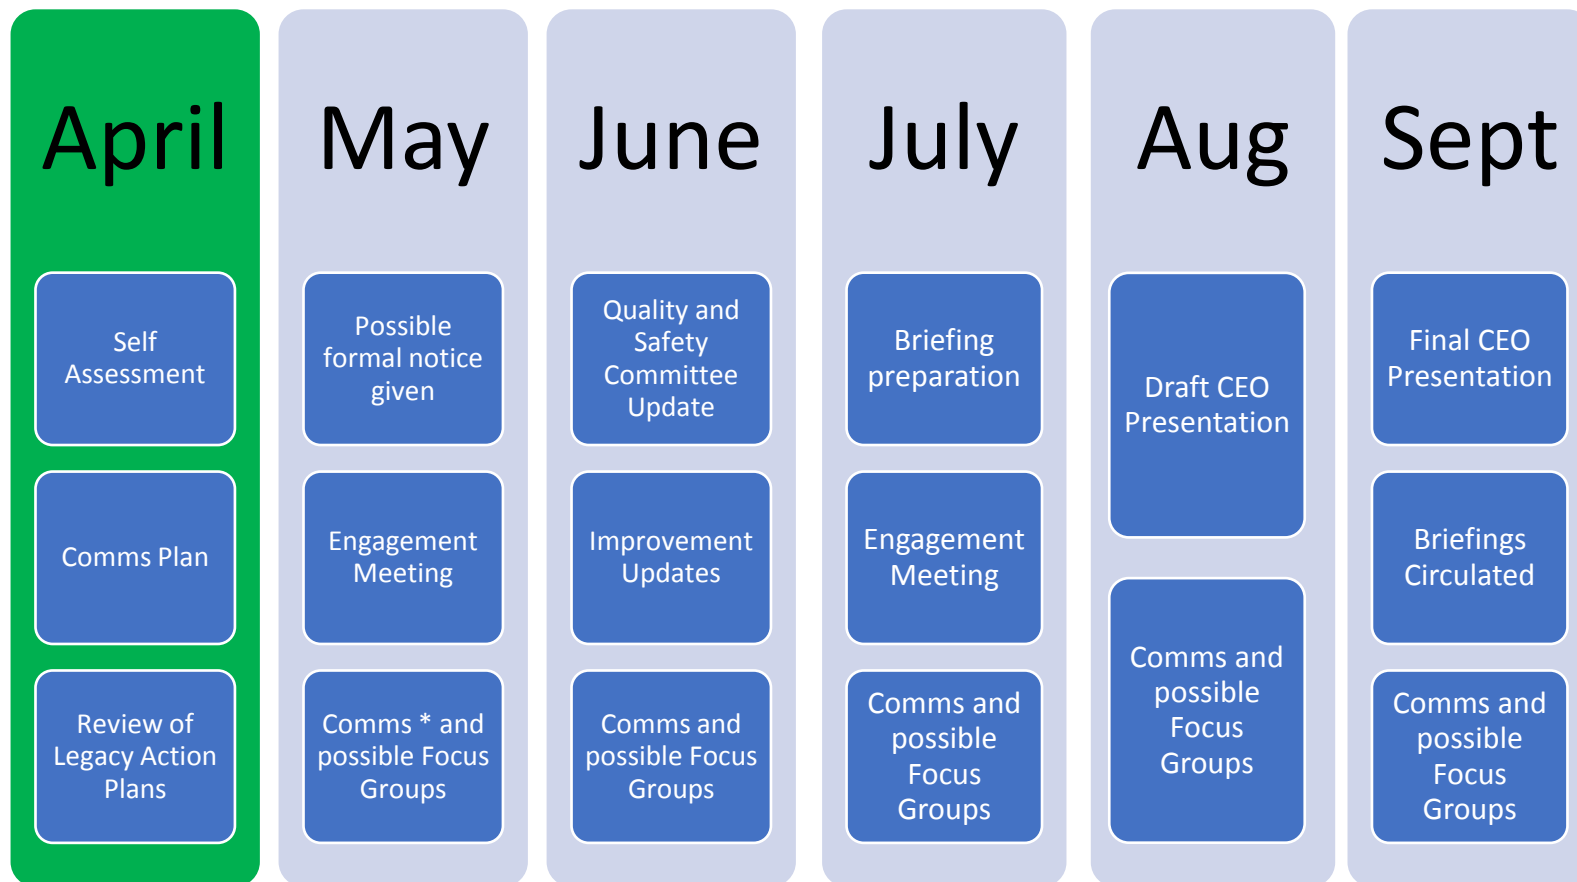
April

Self Assessment

Comms Plan

Review of Legacy Action Plans

May

Possible formal notice given

Engagement Meeting

Comms * and possible Focus Groups

June

Quality and Safety Committee Update

Improvement Updates

Comms and possible Focus Groups

July

Briefing preparation

Engagement Meeting

Comms and possible Focus Groups

Aug

Draft CEO Presentation

Comms and possible Focus Groups

Sept

Final CEO Presentation

Briefings Circulated

Comms and possible Focus Groups